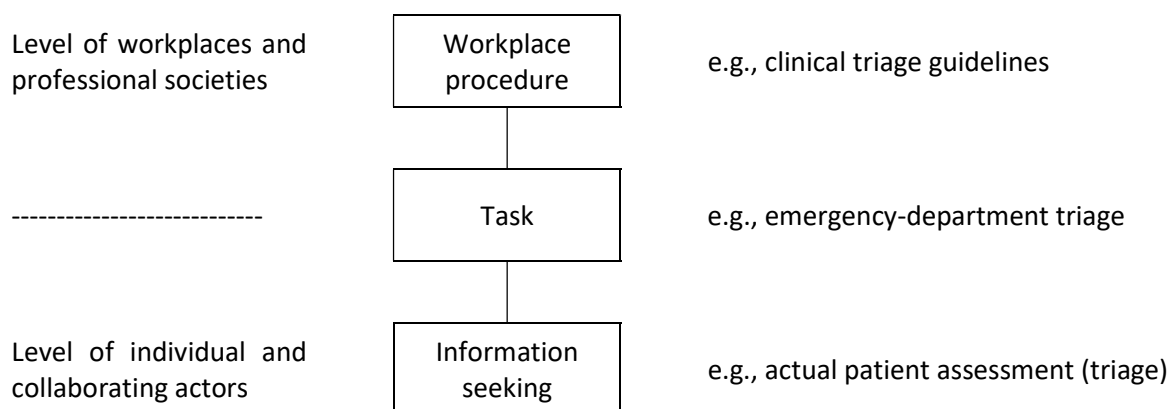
Level of workplaces and professional societies

Workplace procedure

e.g., clinical triage guidelines

---------------------------

Task

e.g., emergency-department triage

Level of individual and collaborating actors

Information seeking

e.g., actual patient assessment (triage)